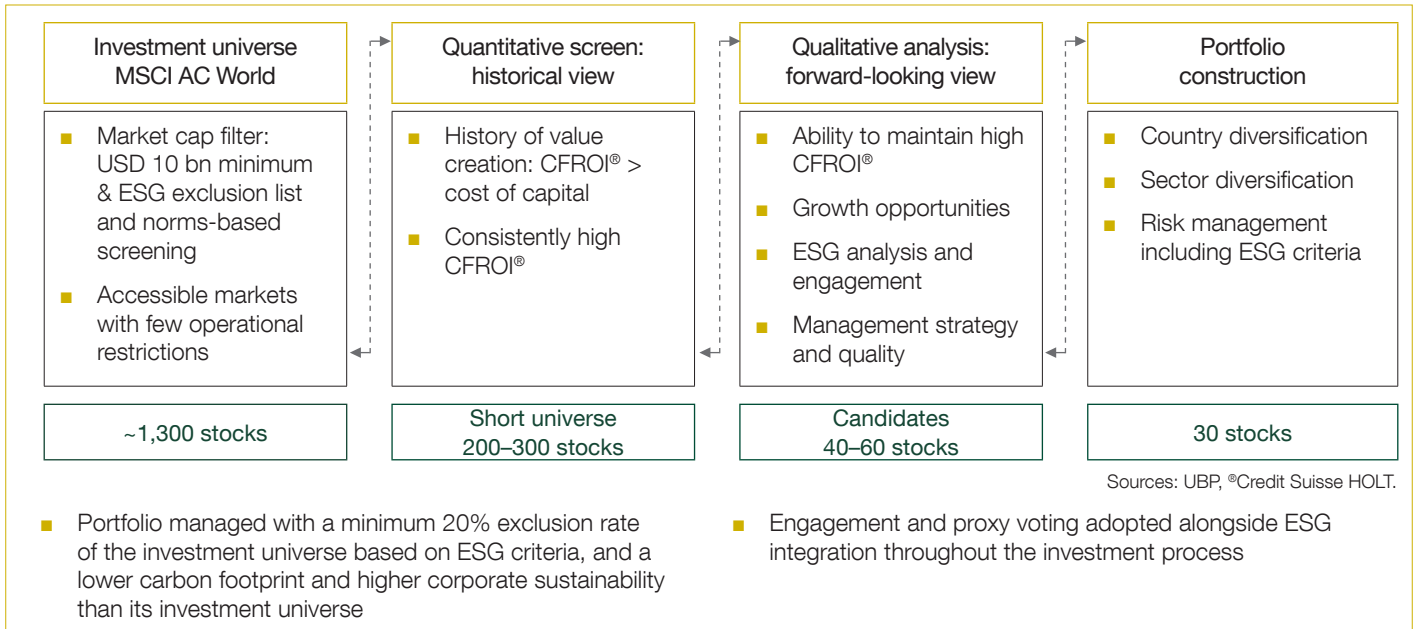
Investment universe MSCI AC World

- Market cap filter: USD 10 bn minimum & ESG exclusion list and norms-based screening
- Accessible markets with few operational restrictions

~1,300 stocks

Quantitative screen: historical view

- History of value creation: CFROI® > cost of capital
- Consistently high CFROI®

Short universe 200–300 stocks

Qualitative analysis: forward-looking view

- Ability to maintain high CFROI®
- Growth opportunities
- ESG analysis and engagement
- Management strategy and quality

Candidates 40–60 stocks

Portfolio construction

- Country diversification
- Sector diversification
- Risk management including ESG criteria

30 stocks

Sources: UBP, ®Credit Suisse HOLT.

- Portfolio managed with a minimum 20% exclusion rate of the investment universe based on ESG criteria, and a lower carbon footprint and higher corporate sustainability than its investment universe

- Engagement and proxy voting adopted alongside ESG integration throughout the investment process